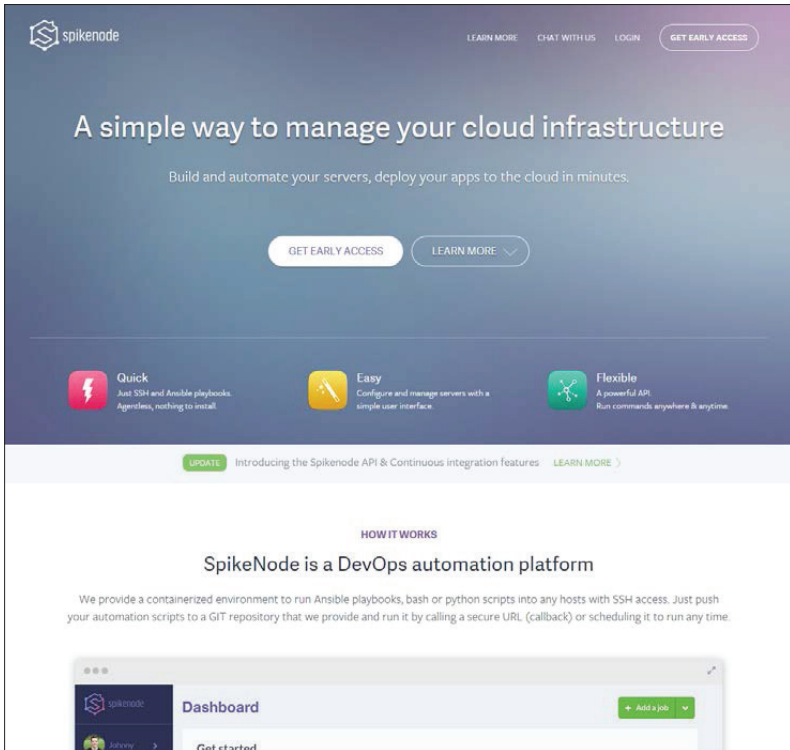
spikenode

LEARN MORE CHAT WITH US LOGIN GET EARLY ACCESS

A simple way to manage your cloud infrastructure

Build and automate your servers, deploy your apps to the cloud in minutes.

GET EARLY ACCESS LEARN MORE

Quick
Just SSH and Ansible playbooks. Agentless, nothing to install.

Easy
Configure and manage servers with a simple user interface.

Flexible
A powerful API. Run commands anywhere & anytime.

UPDATE Introducing the Spikenode API & Continuous integration features LEARN MORE

HOW IT WORKS

SpikeNode is a DevOps automation platform

We provide a containerized environment to run Ansible playbooks, bash or python scripts into any hosts with SSH access. Just push your automation scripts to a GIT repository that we provide and run it by calling a secure URL (callback) or scheduling it to run any time.

spikenode

Dashboard

+ Add a job

Johnny

Get started